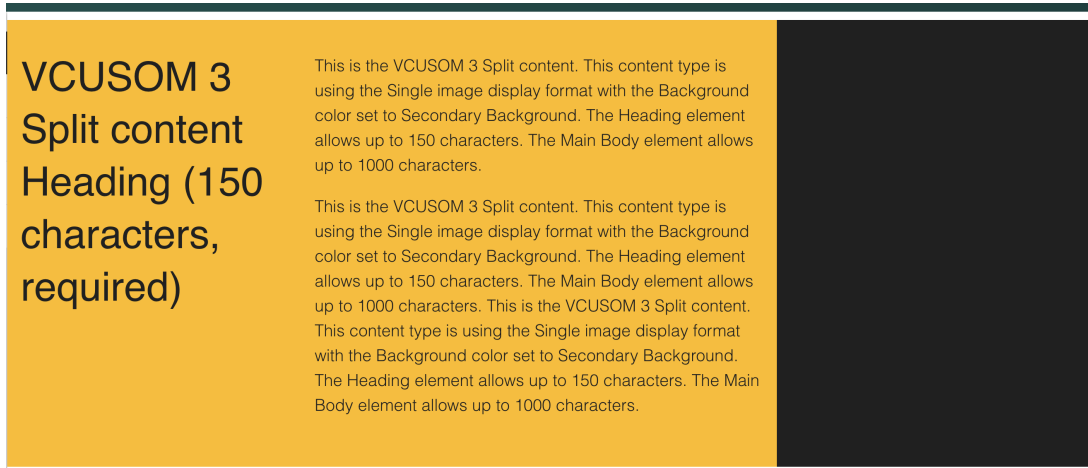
VCUSOM 3 Split content Heading (150 characters, required)

This is the VCUSOM 3 Split content. This content type is using the Single image display format with the Background color set to Secondary Background. The Heading element allows up to 150 characters. The Main Body element allows up to 1000 characters.

This is the VCUSOM 3 Split content. This content type is using the Single image display format with the Background color set to Secondary Background. The Heading element allows up to 150 characters. The Main Body element allows up to 1000 characters. This is the VCUSOM 3 Split content. This content type is using the Single image display format with the Background color set to Secondary Background. The Heading element allows up to 150 characters. The Main Body element allows up to 1000 characters.